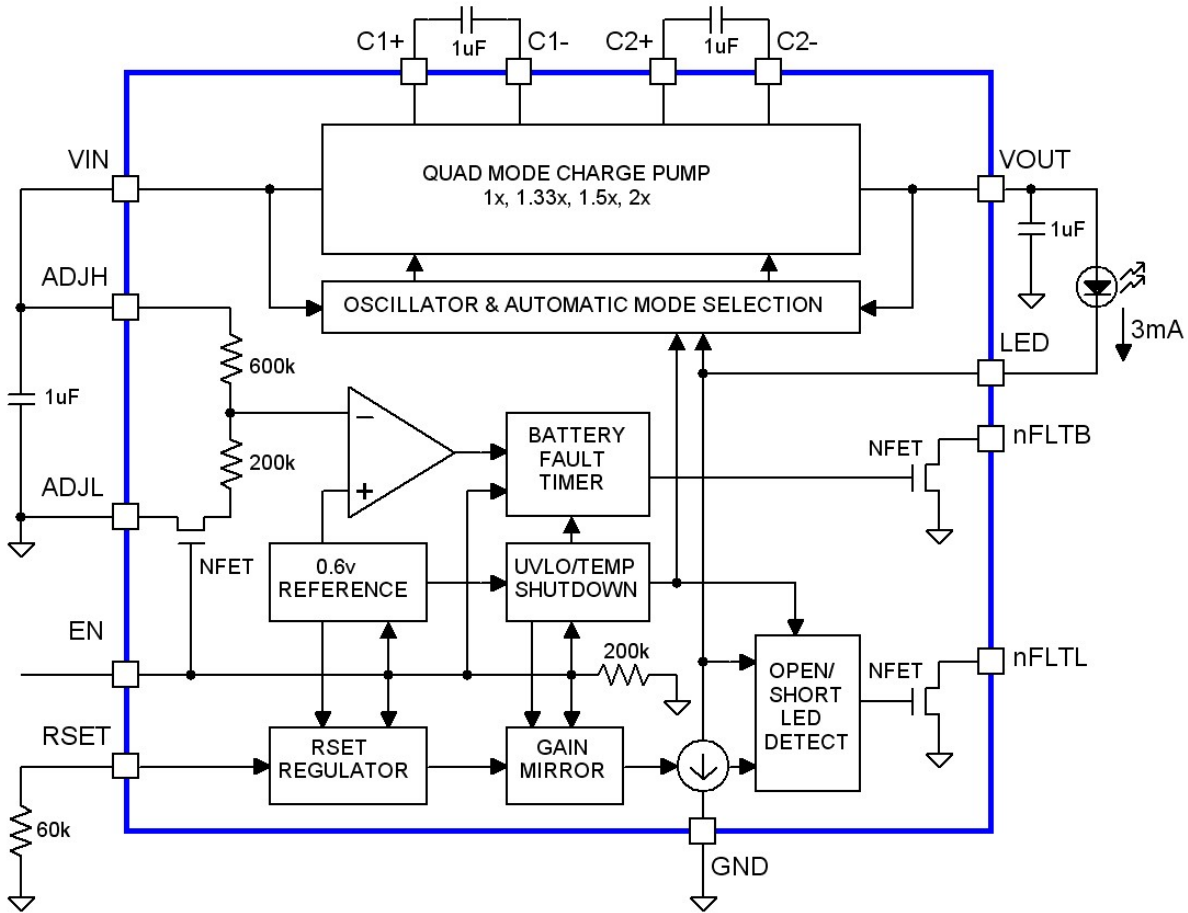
C1+
1uF
C1-
C2+
1uF
C2-

VIN
QUAD MODE CHARGE PUMP
1x, 1.33x, 1.5x, 2x
VOUT
1uF

ADJH
OSCILLATOR & AUTOMATIC MODE SELECTION

600k
LED
3mA
1uF
−
BATTERY FAULT TIMER
200k
NFET
nFLTB
+
ADJL
NFET
0.6v REFERENCE
UVLO/TEMP SHUTDOWN

EN
200k
OPEN/ SHORT LED DETECT
NFET
nFLTL

RSET
RSET REGULATOR
GAIN MIRROR
60k
GND